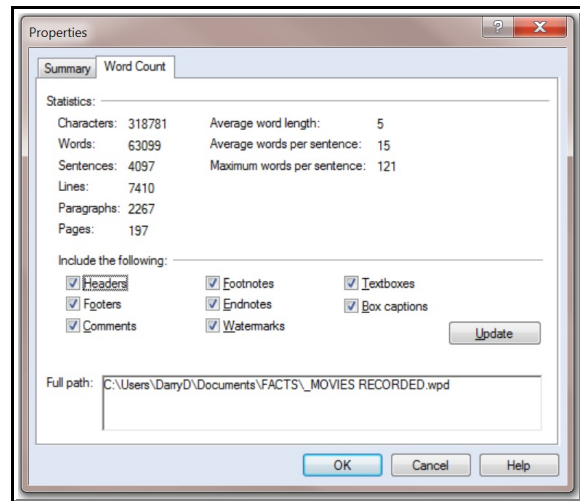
Properties

?
X

Summary
Word Count

Statistics:

| | | | |
|---|---|---|---|
| Characters: | 318781 | Average word length: | 5 |
| Words: | 63099 | Average words per sentence: | 15 |
| Sentences: | 4097 | Maximum words per sentence: | 121 |
| Lines: | 7410 | | |
| Paragraphs: | 2267 | | |
| Pages: | 197 | | |

Include the following:

Headers
Footnotes
Textboxes
Footers
Endnotes
Box captions
Comments
Watermarks

Update

Full path: C:\Users\DarryD\Documents\FACTS\_MOVIES RECORDED.wpd

OK
Cancel
Help